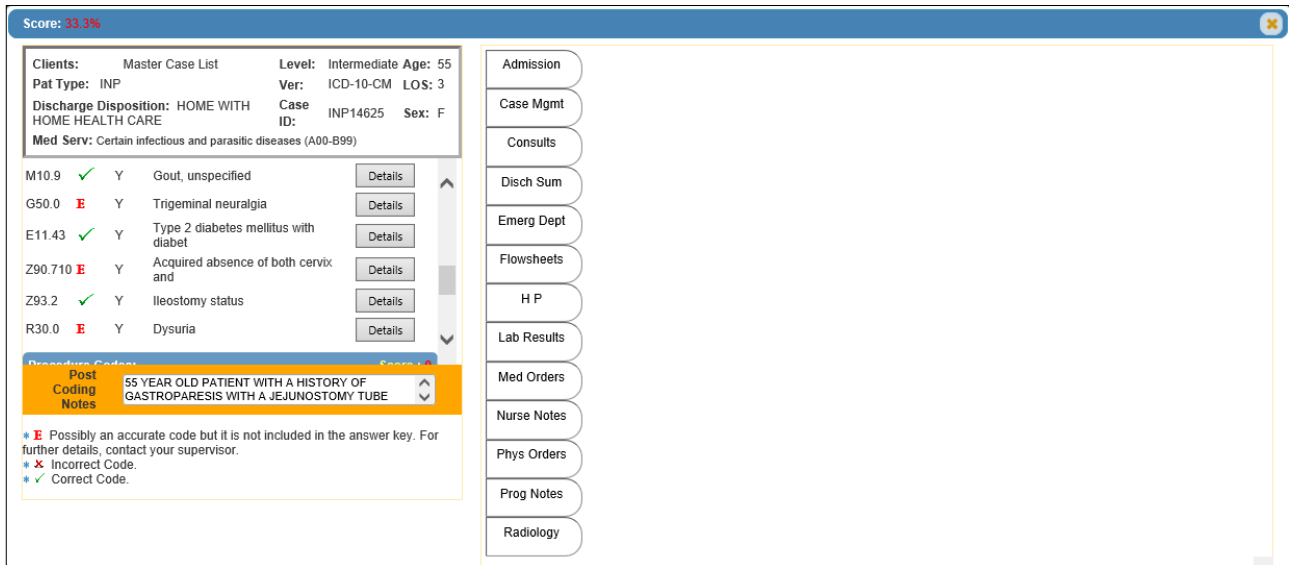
Score: 33.3%

| Clients: | Master Case List | Level: | Intermediate | Age: | 55 |
|---|---|---|---|---|---|
| Pat Type: | INP | Ver: | ICD-10-CM | LOS: | 3 |
| Discharge Disposition: | HOME WITH HOME HEALTH CARE | Case ID: | INP14625 | Sex: | F |

Med Serv: Certain infectious and parasitic diseases (A00-B99)

| | | | | |
|---|---|---|---|---|
| M10.9 | ✓ | Y | Gout, unspecified | Details |
| G50.0 | E | Y | Trigeminal neuralgia | Details |
| E11.43 | ✓ | Y | Type 2 diabetes mellitus with diabet | Details |
| Z90.710 | E | Y | Acquired absence of both cervix and | Details |
| Z93.2 | ✓ | Y | Ileostomy status | Details |
| R30.0 | E | Y | Dysuria | Details |

Procedure Codes: Score: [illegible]

Post Coding Notes
55 YEAR OLD PATIENT WITH A HISTORY OF GASTROPARESIS WITH A JEJUNOSTOMY TUBE

* E Possibly an accurate code but it is not included in the answer key. For further details, contact your supervisor.
* ✗ Incorrect Code.
* ✓ Correct Code.

Admission
Case Mgmt
Consults
Disch Sum
Emerg Dept
Flowsheets
H P
Lab Results
Med Orders
Nurse Notes
Phys Orders
Prog Notes
Radiology